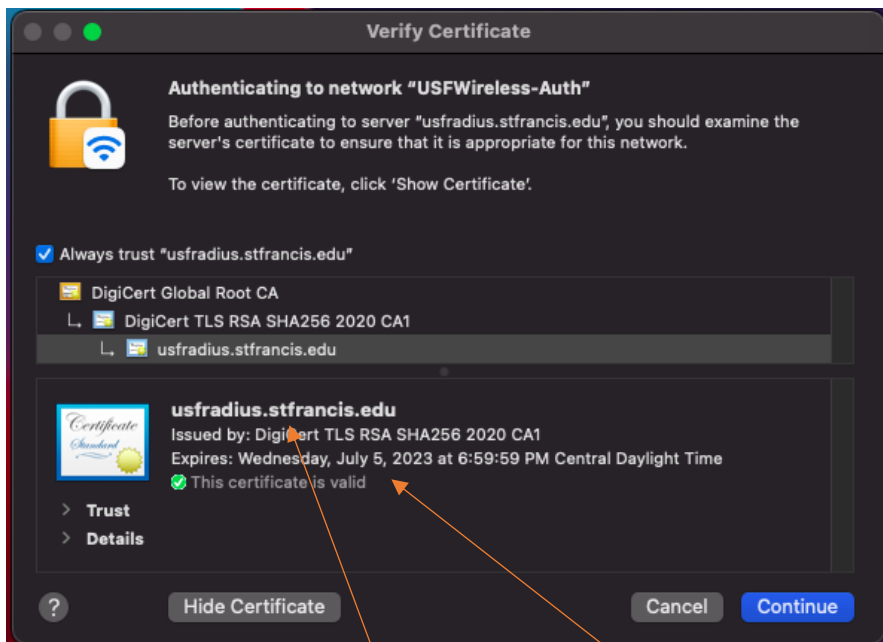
Verify Certificate

Authenticating to network "USFWireless-Auth"

Before authenticating to server "usfradius.stfrancis.edu", you should examine the server's certificate to ensure that it is appropriate for this network.

To view the certificate, click 'Show Certificate'.

Always trust "usfradius.stfrancis.edu"

DigiCert Global Root CA
DigiCert TLS RSA SHA256 2020 CA1
usfradius.stfrancis.edu

Certificate Standard

usfradius.stfrancis.edu
Issued by: DigiCert TLS RSA SHA256 2020 CA1
Expires: Wednesday, July 5, 2023 at 6:59:59 PM Central Daylight Time
This certificate is valid

Trust
Details

?
Hide Certificate
Cancel
Continue